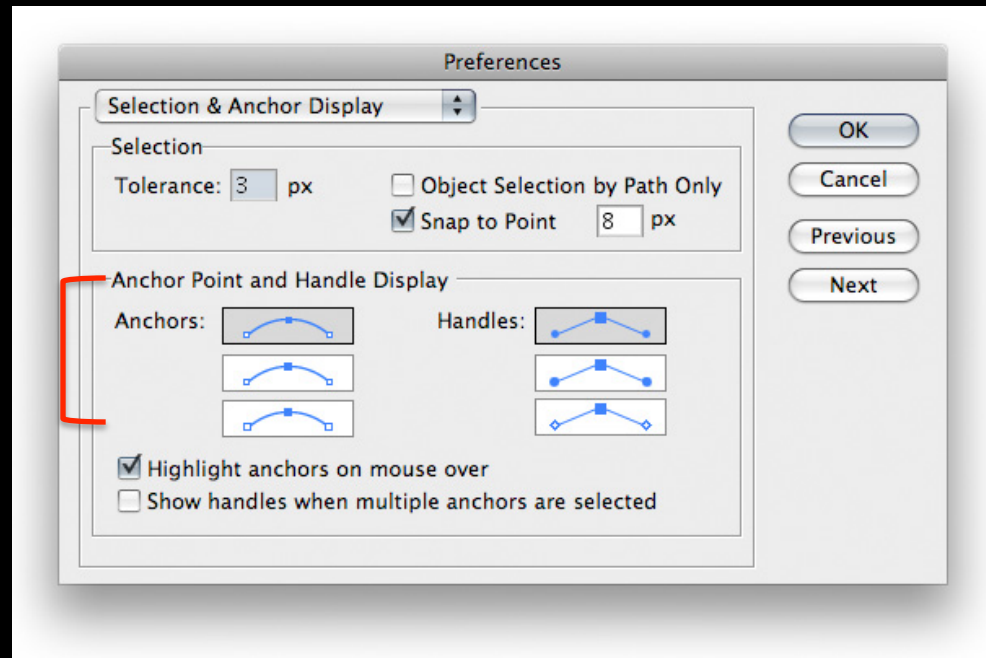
Preferences

Selection & Anchor Display

Selection

Tolerance: 3 px

Object Selection by Path Only

Snap to Point 8 px

Anchor Point and Handle Display

Anchors:

Handles:

Highlight anchors on mouse over

Show handles when multiple anchors are selected

OK

Cancel

Previous

Next